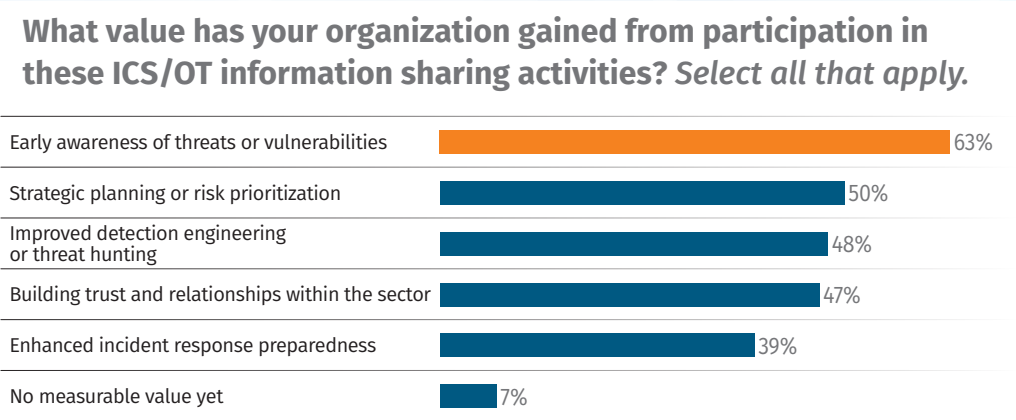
What value has your organization gained from participation in these ICS/OT information sharing activities? *Select all that apply.*

| | |
|---|---|
| Early awareness of threats or vulnerabilities | 63% |
| Strategic planning or risk prioritization | 50% |
| Improved detection engineering or threat hunting | 48% |
| Building trust and relationships within the sector | 47% |
| Enhanced incident response preparedness | 39% |
| No measurable value yet | 7% |